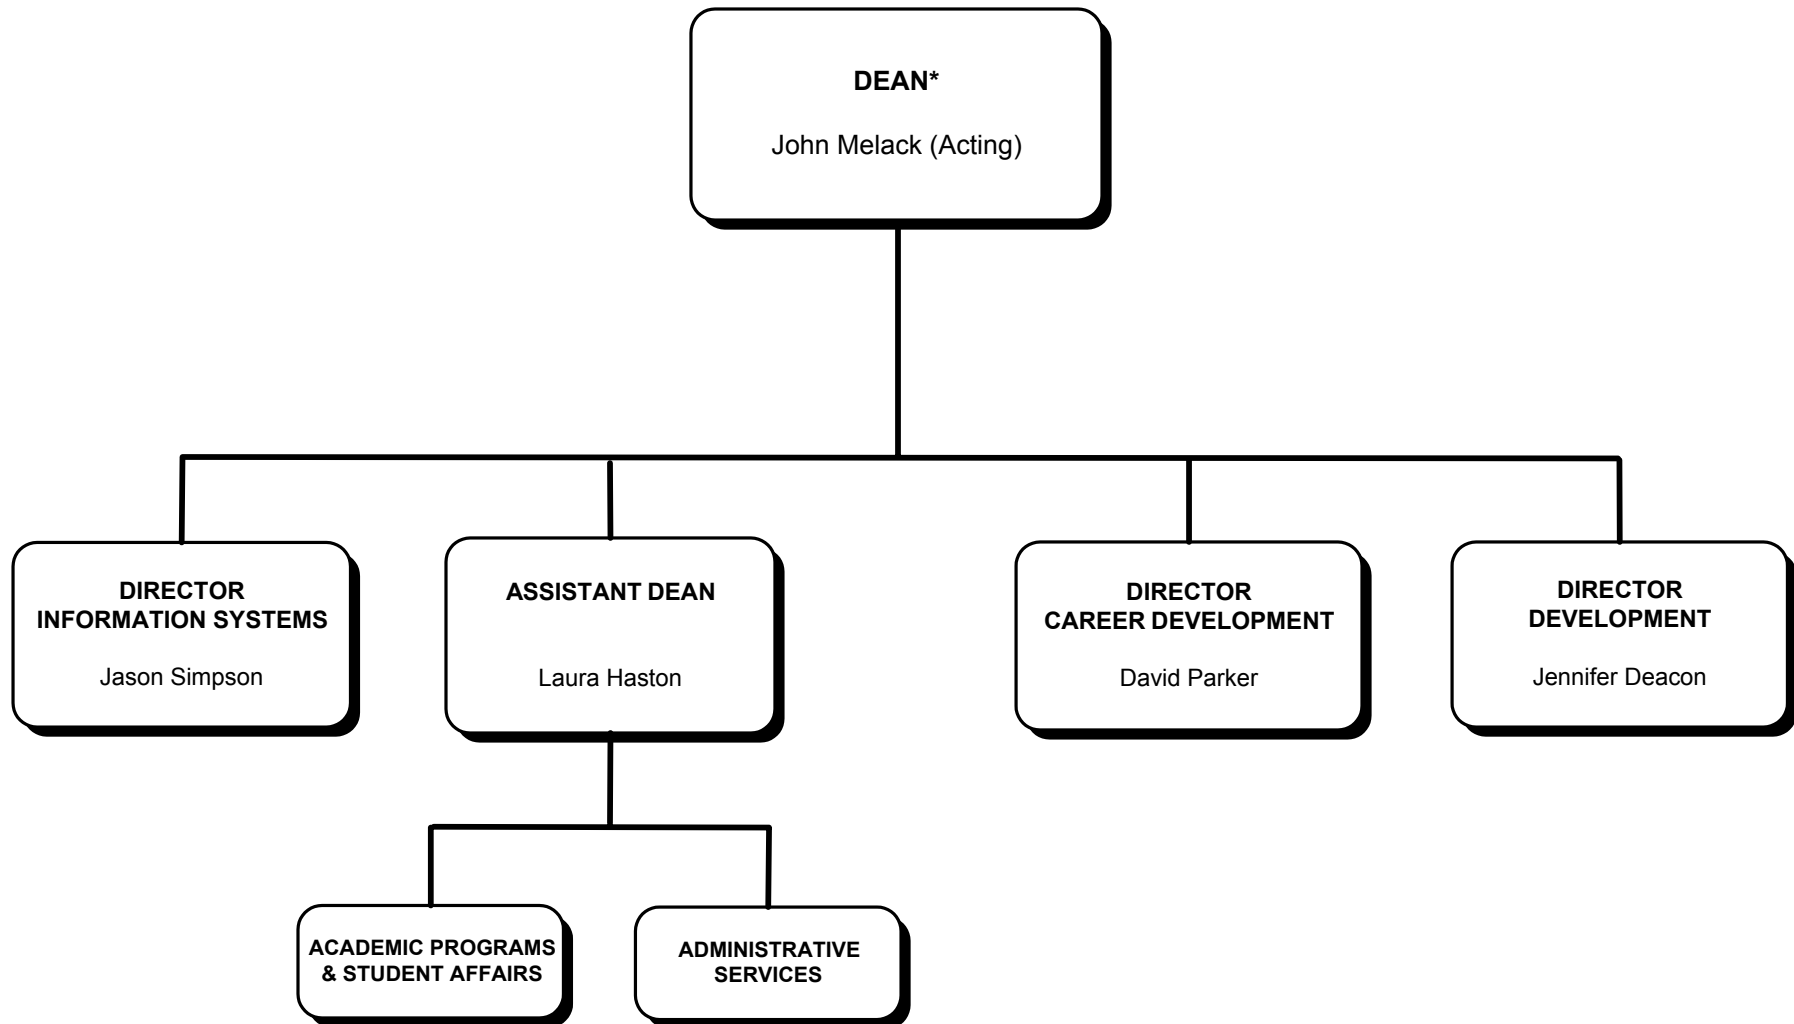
DEAN*

John Melack (Acting)

DIRECTOR
INFORMATION SYSTEMS

Jason Simpson

ASSISTANT DEAN

Laura Haston

DIRECTOR
CAREER DEVELOPMENT

David Parker

DIRECTOR
DEVELOPMENT

Jennifer Deacon

ACADEMIC PROGRAMS
& STUDENT AFFAIRS

ADMINISTRATIVE
SERVICES